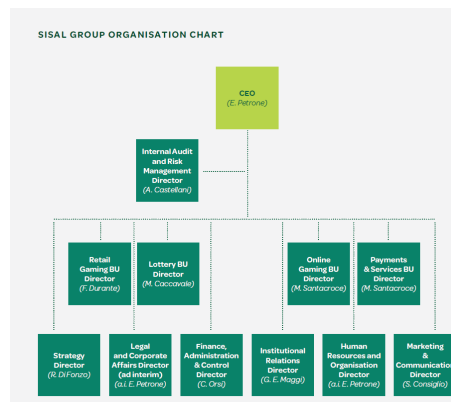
SISAL GROUP ORGANISATION CHART

CEO
(E. Petrone)

Internal Audit and Risk Management Director
(A. Castellani)

Retail Gaming BU Director
(F. Durante)

Lottery BU Director
(M. Caccavale)

Online Gaming BU Director
(M. Santacroce)

Payments & Services BU Director
(M. Santacroce)

Strategy Director
(R. Di Fonzo)

Legal and Corporate Affairs Director (ad interim)
(a.i. E. Petrone)

Finance, Administration & Control Director
(C. Orsi)

Institutional Relations Director
(G. E. Maggi)

Human Resources and Organisation Director
(a.i. E. Petrone)

Marketing & Communication Director
(S. Consiglio)